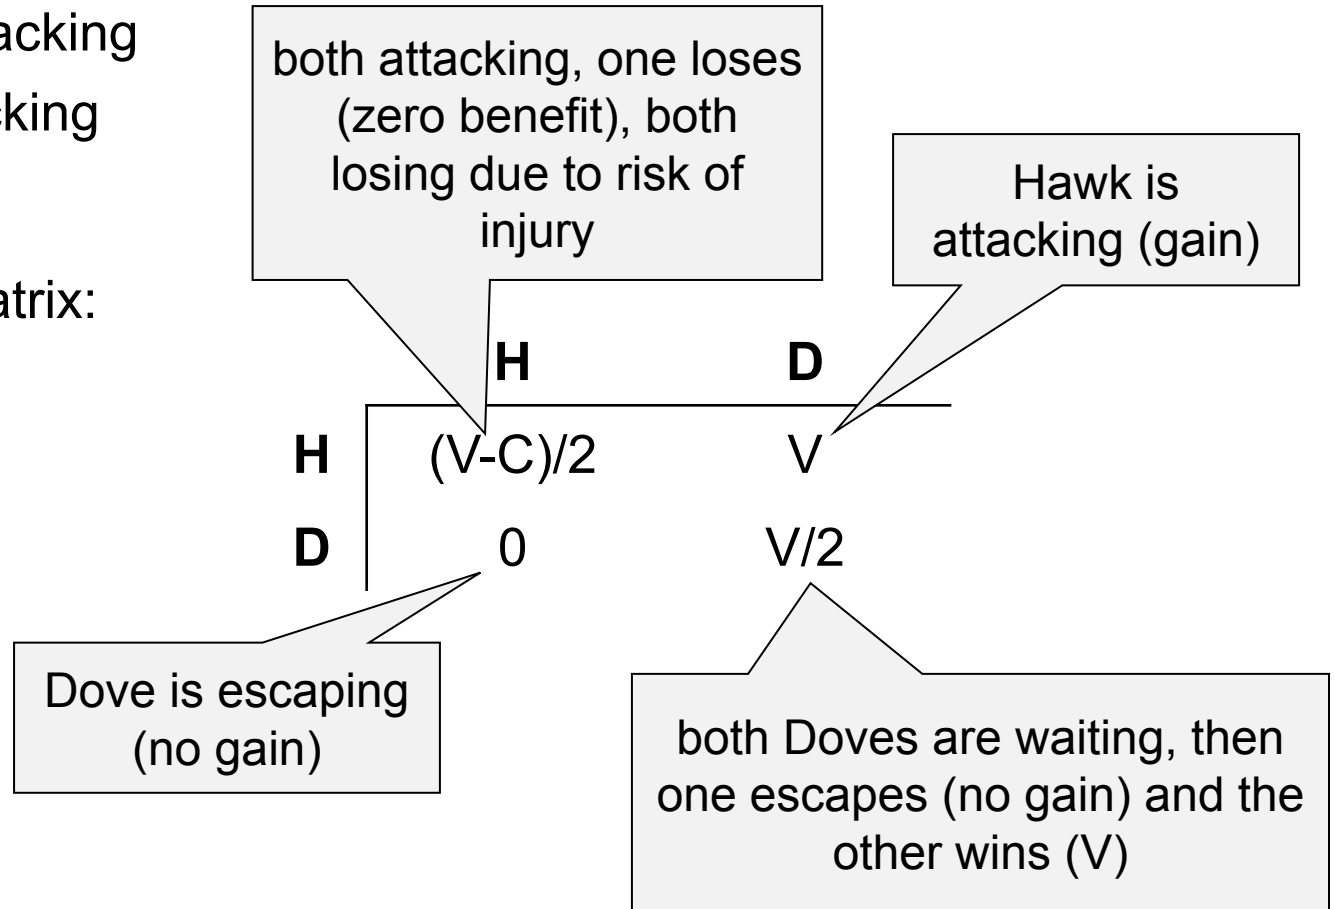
acking
cking

atrix:

both attacking, one loses (zero benefit), both losing due to risk of injury

Hawk is attacking (gain)

|   | H | D |
|---|---|---|
| H | (V-C)/2 | V |
| D | 0 | V/2 |

Dove is escaping (no gain)

both Doves are waiting, then one escapes (no gain) and the other wins (V)